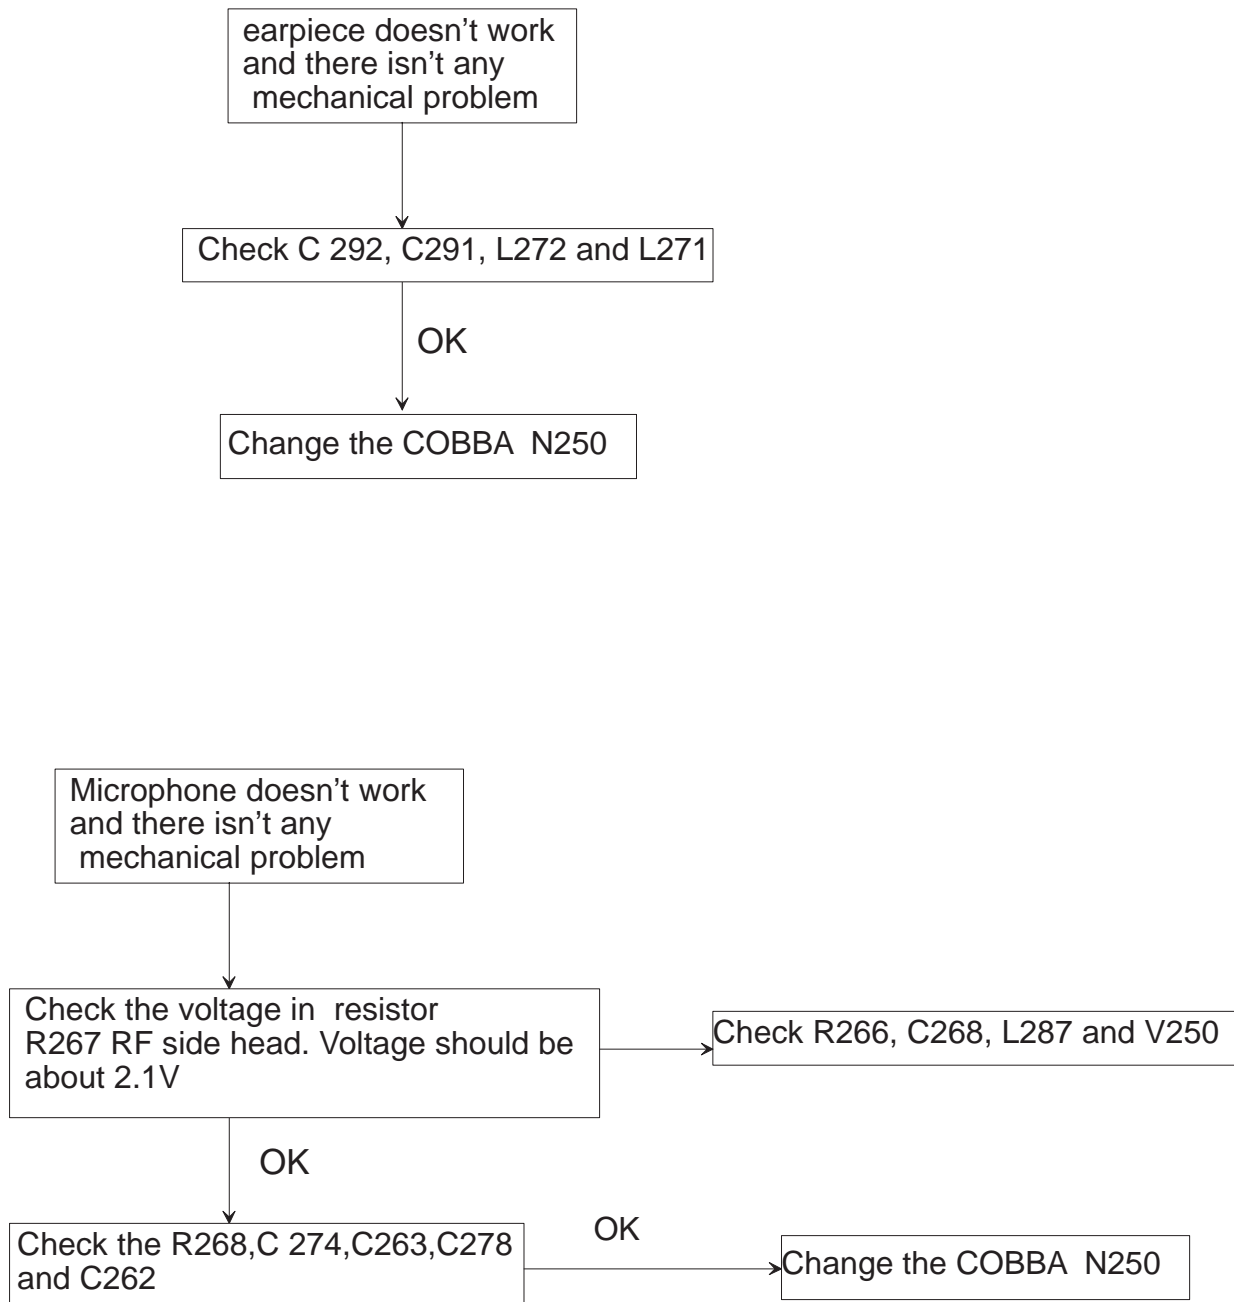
earpiece doesn’t work and there isn’t any mechanical problem

Check C 292, C291, L272 and L271

OK

Change the COBBA N250

Microphone doesn’t work and there isn’t any mechanical problem

Check the voltage in resistor R267 RF side head. Voltage should be about 2.1V

Check R266, C268, L287 and V250

OK

Check the R268,C 274,C263,C278 and C262

OK

Change the COBBA N250